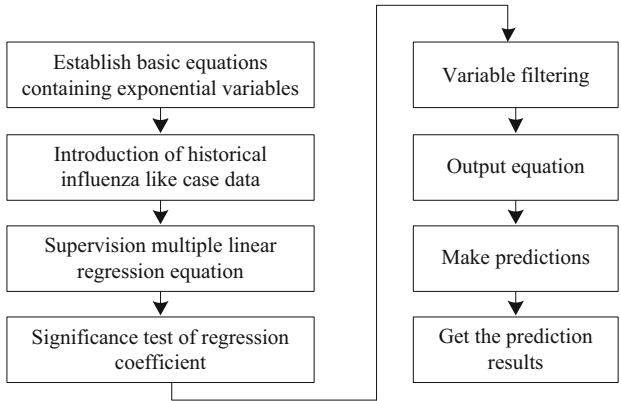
Establish basic equations containing exponential variables

Introduction of historical influenza like case data

Supervision multiple linear regression equation

Significance test of regression coefficient

Variable filtering

Output equation

Make predictions

Get the prediction results